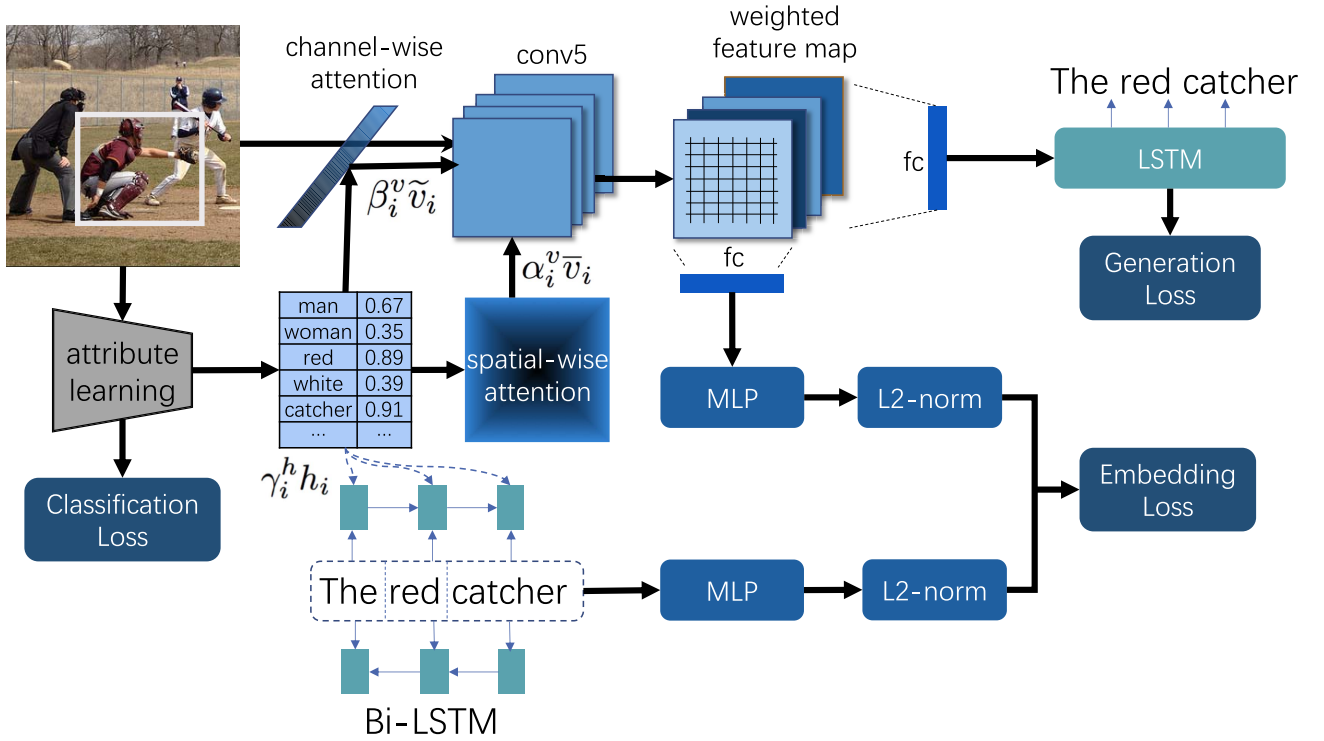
channel-wise attention

conv5

weighted feature map

The red catcher

fc

LSTM

$\beta_i^v \widetilde{v}_i$

$\alpha_i^v \overline{v}_i$

fc

Generation Loss

attribute learning

| man | 0.67 |
|---|---|
| woman | 0.35 |
| red | 0.89 |
| white | 0.39 |
| catcher | 0.91 |
| ... | ... |

spatial-wise attention

MLP

L2-norm

Embedding Loss

$\gamma_i^h h_i$

Classification Loss

The red catcher

MLP

L2-norm

Bi-LSTM